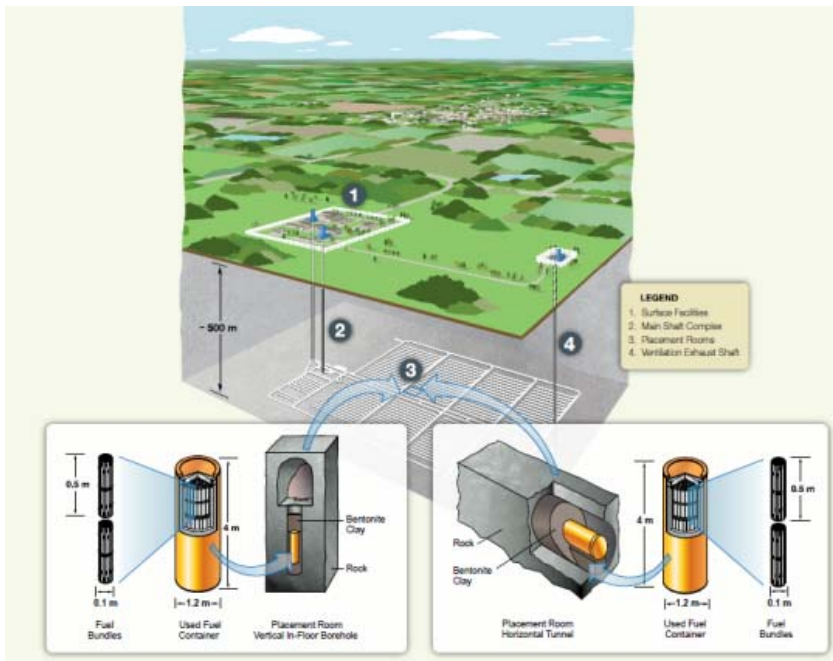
1

~ 500 m

2

4

3

LEGEND
1. Surface Facilities
2. Main Shaft Complex
3. Placement Rooms
4. Ventilation Exhaust Shaft

0.5 m

4 m

0.1 m

1.2 m

Fuel Bundles

Used Fuel Container

Bentonite Clay

Rock

Placement Room Vertical In-Floor Borehole

Rock

Bentonite Clay

4 m

0.5 m

1.2 m

0.1 m

Placement Room Horizontal Tunnel

Used Fuel Container

Fuel Bundles